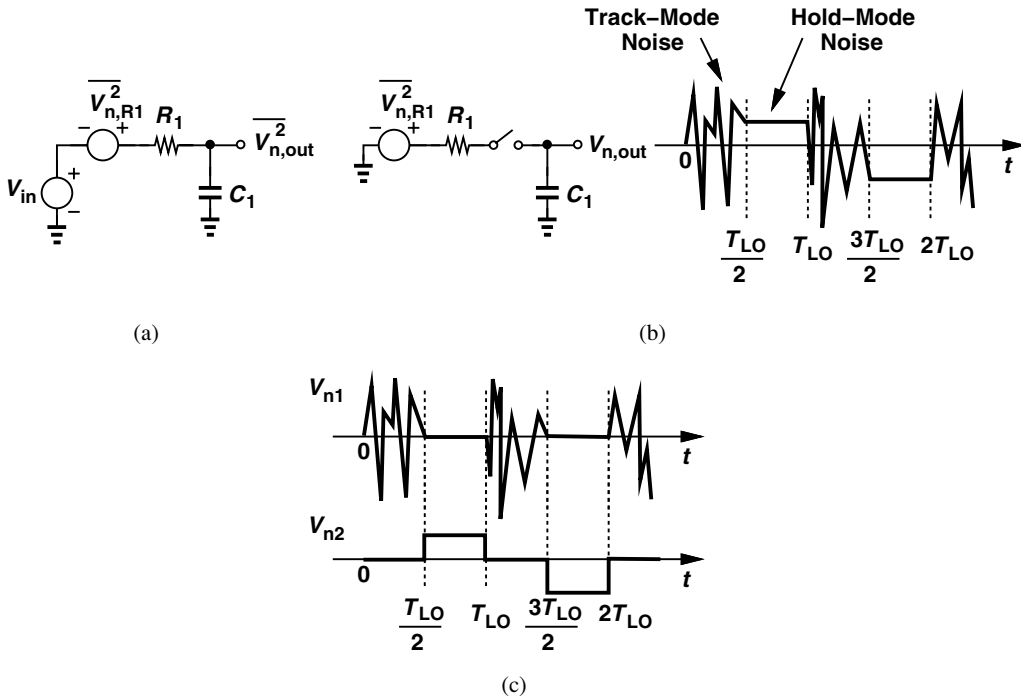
$\overline{V^2_{n,R1}}$
$R_1$
$\overline{V^2_{n,out}}$
$V_{in}$
$C_1$

(a)

$\overline{V^2_{n,R1}}$
$R_1$
$V_{n,out}$
$C_1$

Track−Mode Noise
Hold−Mode Noise
0
$t$
$\frac{T_{LO}}{2}$ $T_{LO}$ $\frac{3T_{LO}}{2}$ $2T_{LO}$

(b)

$V_{n1}$
0
$t$
$V_{n2}$
0
$t$
$\frac{T_{LO}}{2}$ $T_{LO}$ $\frac{3T_{LO}}{2}$ $2T_{LO}$

(c)